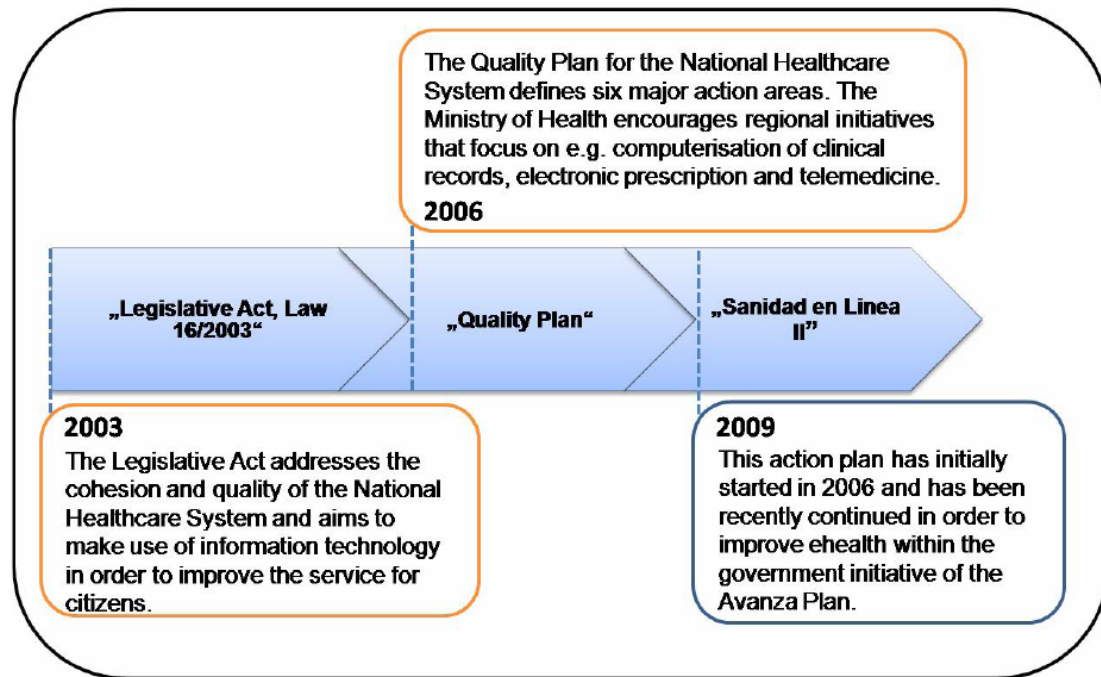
The Quality Plan for the National Healthcare System defines six major action areas. The Ministry of Health encourages regional initiatives that focus on e.g. computerisation of clinical records, electronic prescription and telemedicine.

2006

„Legislative Act, Law 16/2003“

„Quality Plan“

„Sanidad en Linea II”

2003

The Legislative Act addresses the cohesion and quality of the National Healthcare System and aims to make use of information technology in order to improve the service for citizens.

2009

This action plan has initially started in 2006 and has been recently continued in order to improve ehealth within the government initiative of the Avanza Plan.